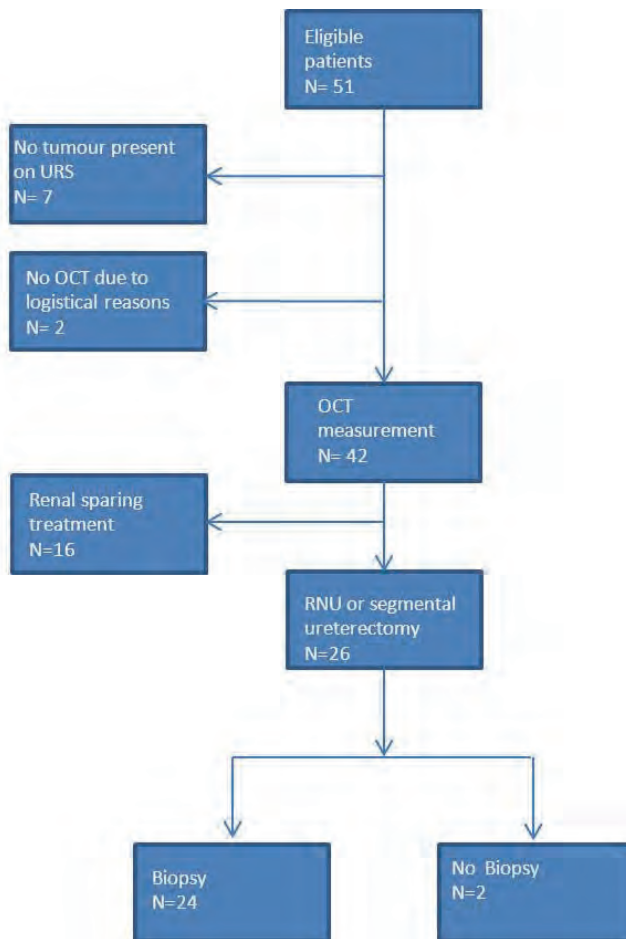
Eligible patients
N= 51

No tumour present on URS
N= 7

No OCT due to logistical reasons
N= 2

OCT measurement
N= 42

Renal sparing treatment
N=16

RNU or segmental ureterectomy
N=26

Biopsy
N=24

No Biopsy
N=2